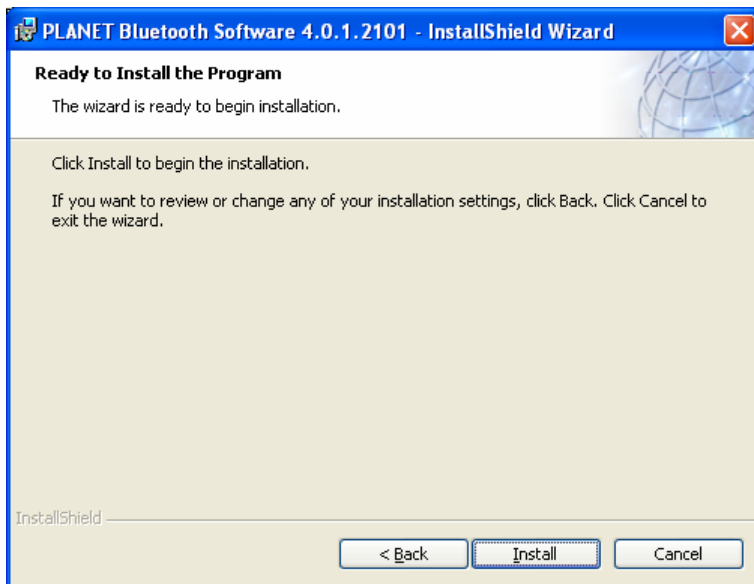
PLANET Bluetooth Software 4.0.1.2101 - InstallShield Wizard

Ready to Install the Program

The wizard is ready to begin installation.

Click Install to begin the installation.

If you want to review or change any of your installation settings, click Back. Click Cancel to exit the wizard.

InstallShield

< Back

Install

Cancel